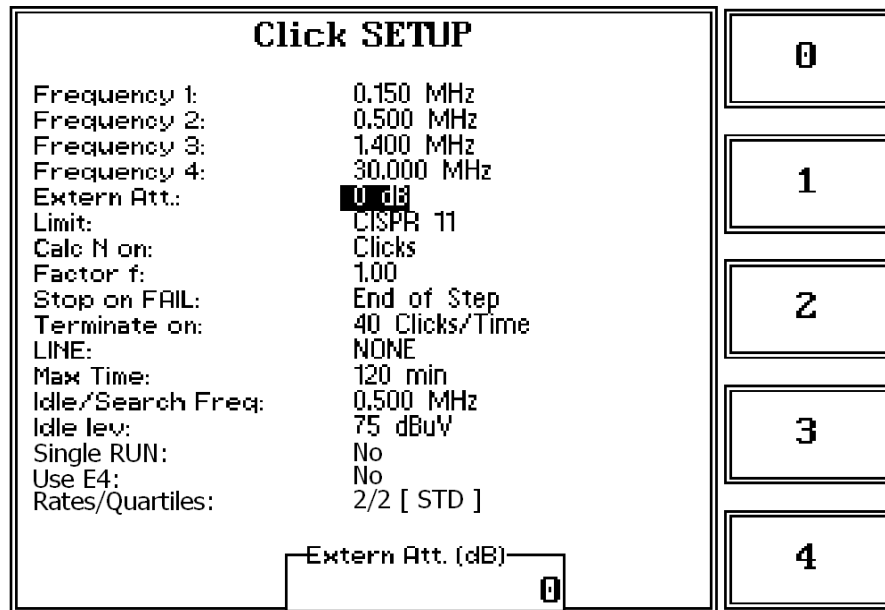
Click SETUP

| | |
|---|---|
| Frequency 1: | 0.150 MHz |
| Frequency 2: | 0.500 MHz |
| Frequency 3: | 1.400 MHz |
| Frequency 4: | 30.000 MHz |
| Extern Att.: | 0 dB |
| Limit: | CISPR 11 |
| Calc N on: | Clicks |
| Factor f: | 1.00 |
| Stop on FAIL: | End of Step |
| Terminate on: | 40 Clicks/Time |
| LINE: | NONE |
| Max Time: | 120 min |
| Idle/Search Freq: | 0.500 MHz |
| Idle lev: | 75 dBuV |
| Single RUN: | No |
| Use E4: | No |
| Rates/Quartiles: | 2/2 [ STD ] |

Extern Att. (dB)
0

0

1

2

3

4